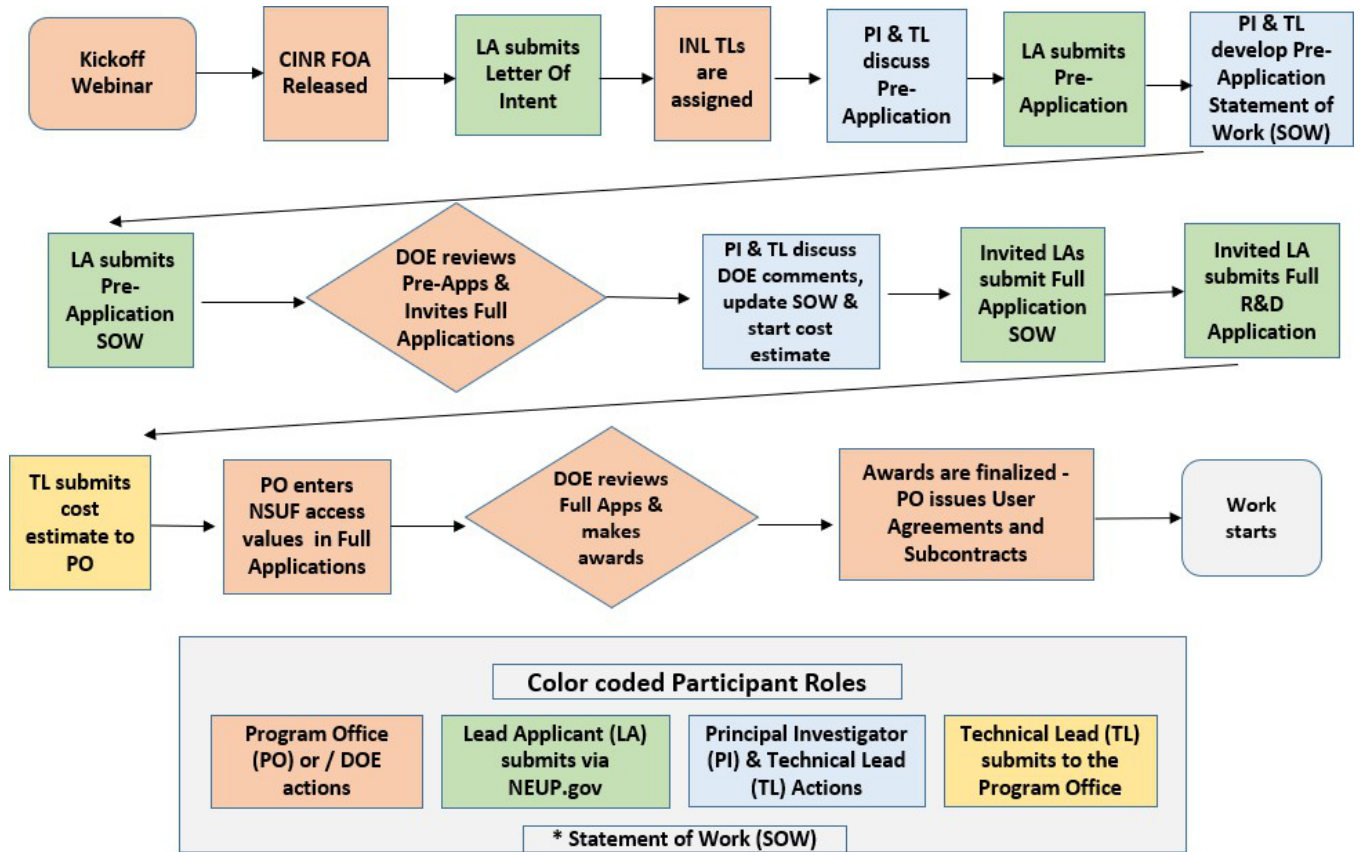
Kickoff Webinar

CINR FOA Released

LA submits Letter Of Intent

INL TLs are assigned

PI & TL discuss Pre-Application

LA submits Pre-Application

PI & TL develop Pre-Application Statement of Work (SOW)

LA submits Pre-Application SOW

DOE reviews Pre-Apps & Invites Full Applications

PI & TL discuss DOE comments, update SOW & start cost estimate

Invited LAs submit Full Application SOW

Invited LA submits Full R&D Application

TL submits cost estimate to PO

PO enters NSUF access values in Full Applications

DOE reviews Full Apps & makes awards

Awards are finalized - PO issues User Agreements and Subcontracts

Work starts

Color coded Participant Roles

Program Office (PO) or / DOE actions

Lead Applicant (LA) submits via NEUP.gov

Principal Investigator (PI) & Technical Lead (TL) Actions

Technical Lead (TL) submits to the Program Office

* Statement of Work (SOW)